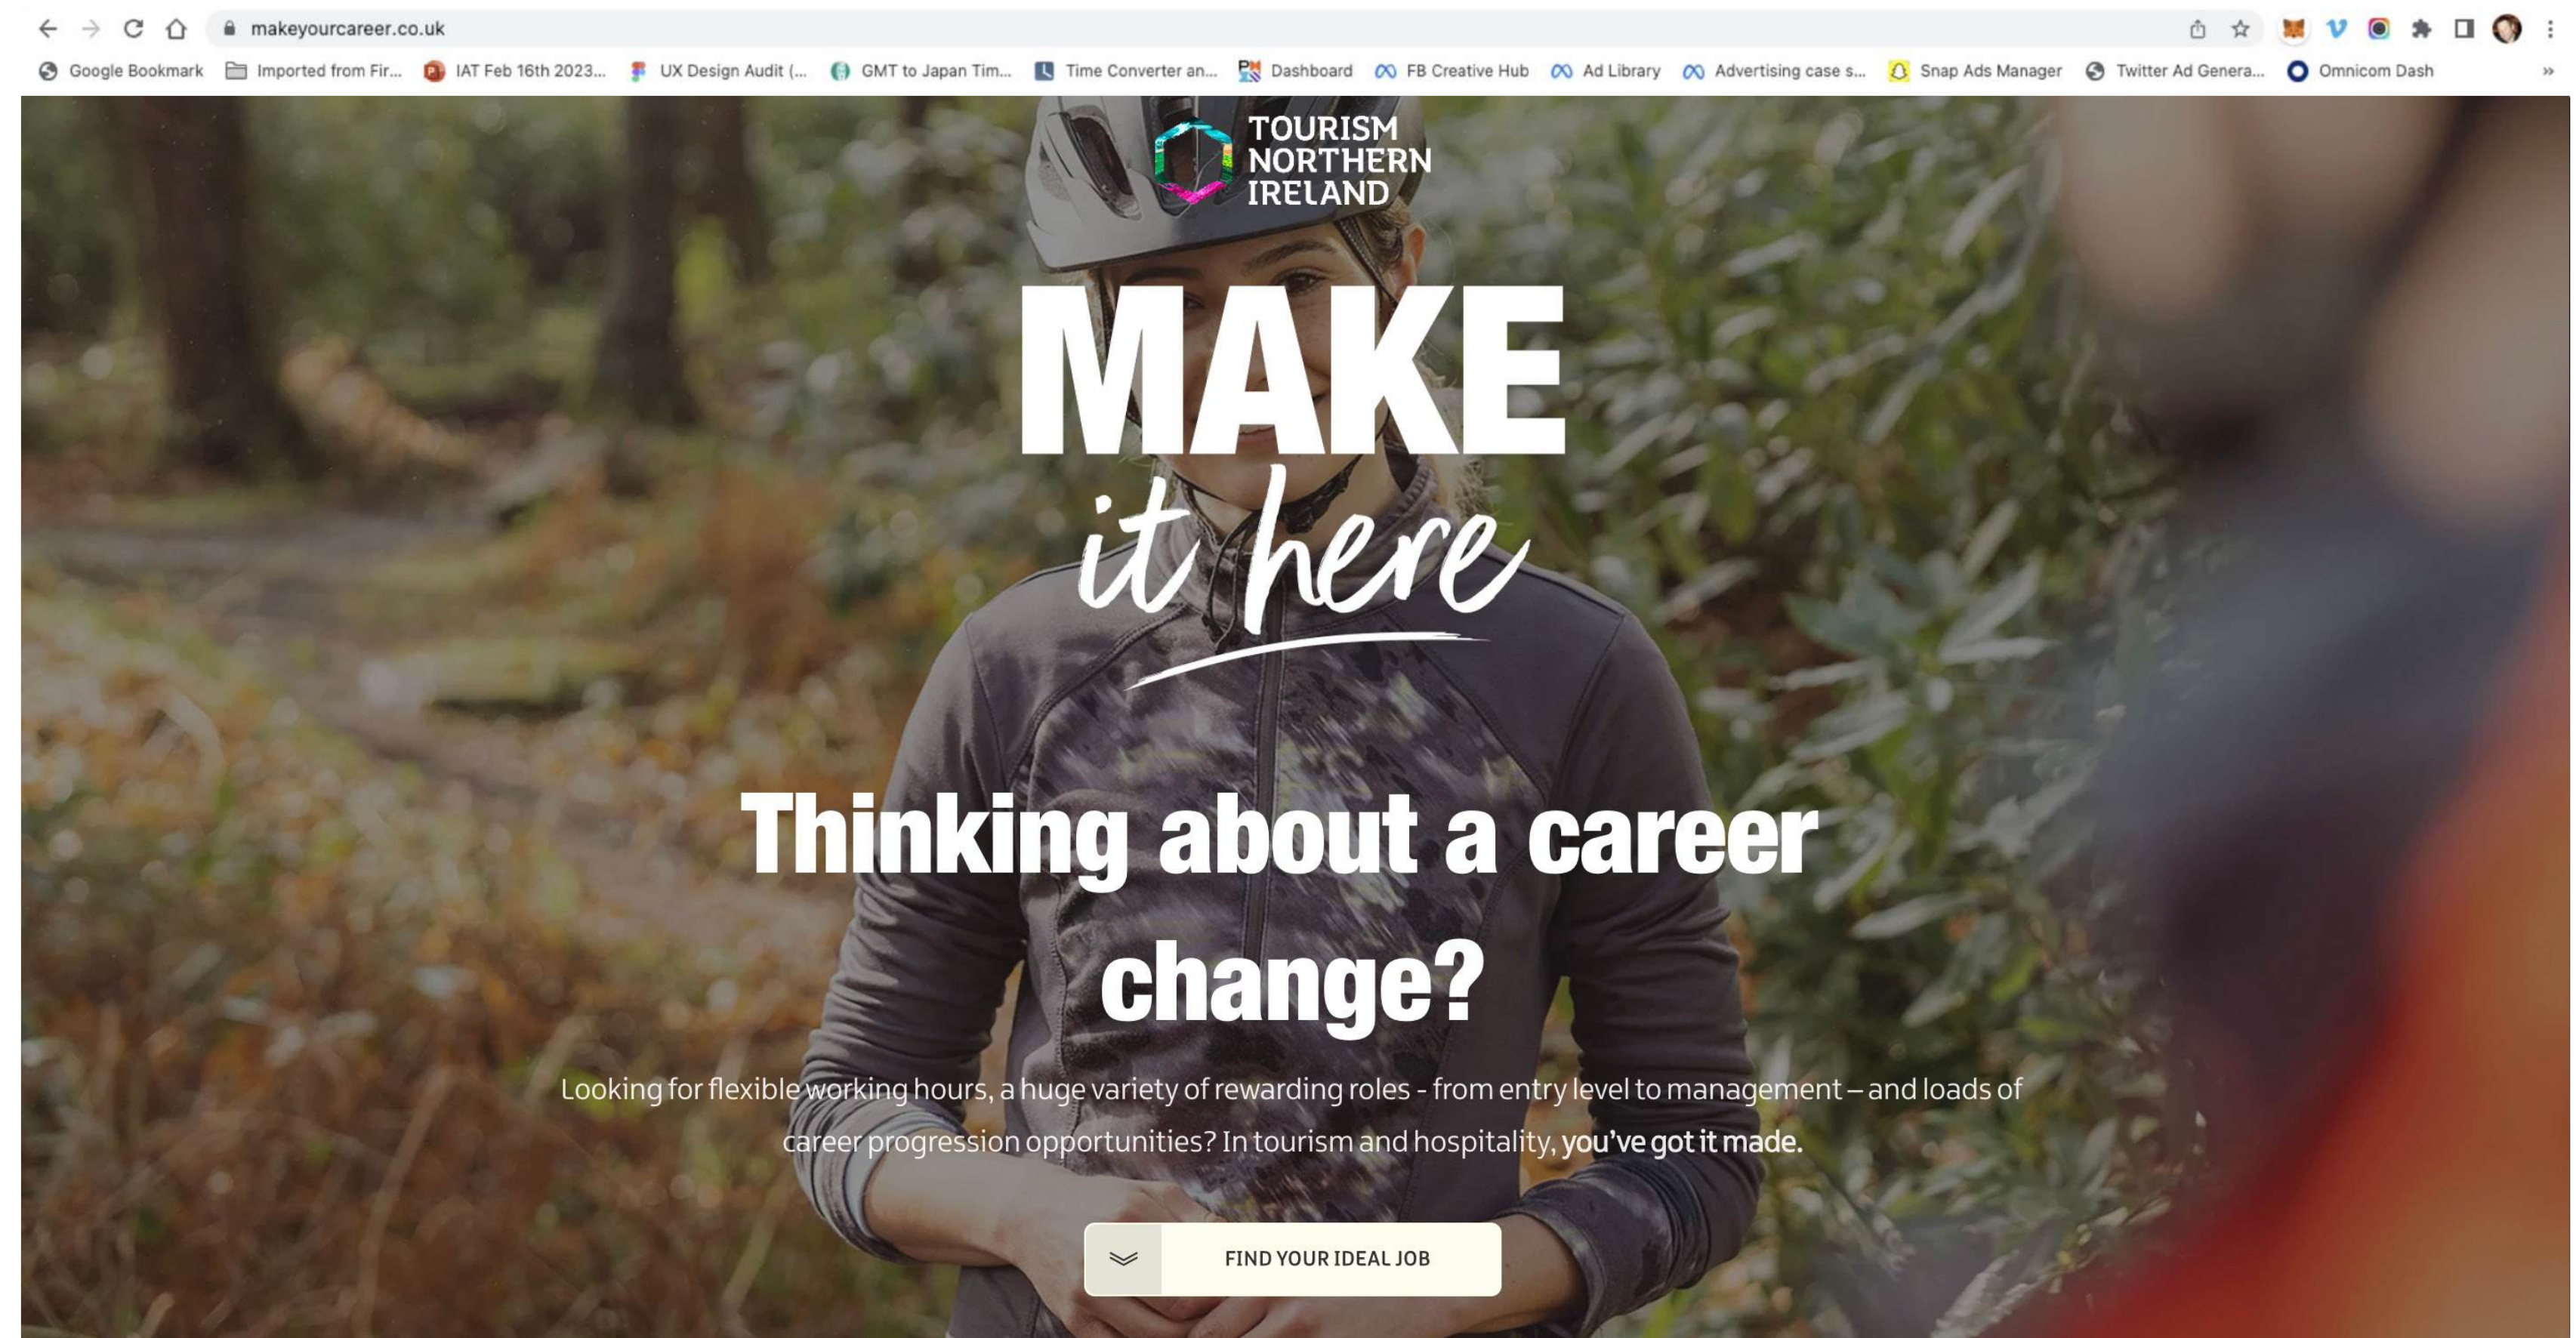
makeyourcareer.co.uk

Google Bookmark  Imported from Fir...  IAT Feb 16th 2023...  UX Design Audit (...  GMT to Japan Tim...  Time Converter an...  Dashboard  FB Creative Hub  Ad Library  Advertising case s...  Snap Ads Manager  Twitter Ad Genera...  Omnicom Dash  »

TOURISM NORTHERN IRELAND

MAKE it here

Thinking about a career change?

Looking for flexible working hours, a huge variety of rewarding roles - from entry level to management – and loads of career progression opportunities? In tourism and hospitality, you've got it made.

FIND YOUR IDEAL JOB